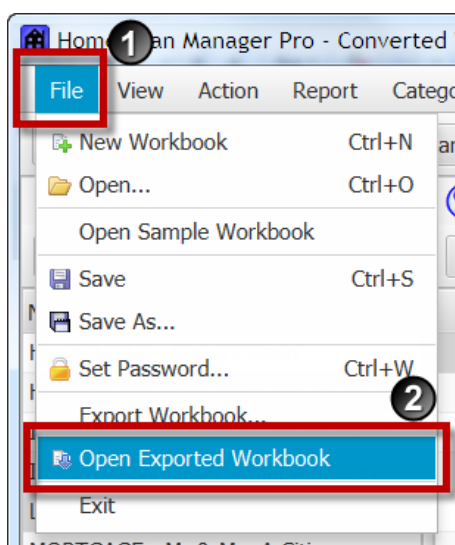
Home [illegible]an Manager Pro - Converted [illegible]

1

File View Action Report Catego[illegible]

New Workbook Ctrl+N
Open... Ctrl+O
Open Sample Workbook
Save Ctrl+S
Save As...
Set Password... Ctrl+W
Export Workbook...
2
Open Exported Workbook
Exit

MORTGAGE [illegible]